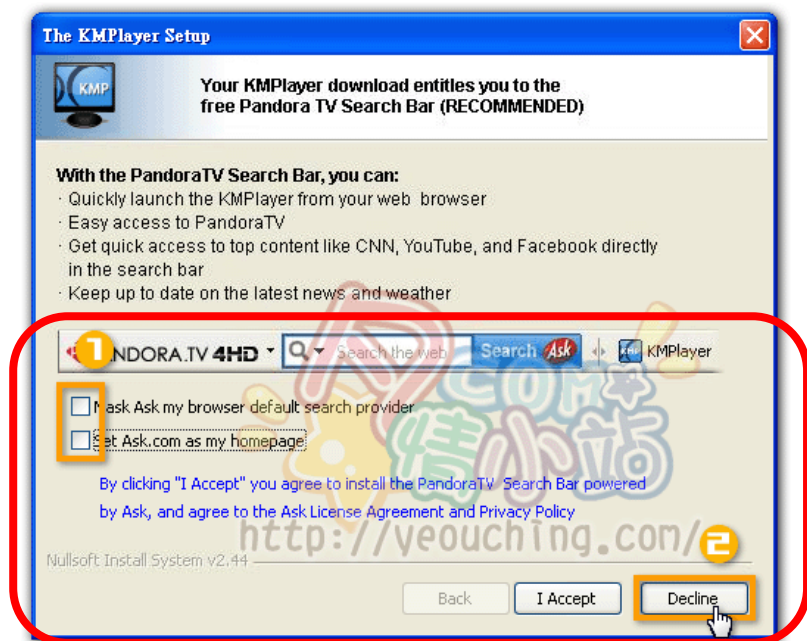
The KMPlayer Setup

KMP

Your KMPlayer download entitles you to the free Pandora TV Search Bar (RECOMMENDED)

With the PandoraTV Search Bar, you can:
· Quickly launch the KMPlayer from your web browser
· Easy access to PandoraTV
· Get quick access to top content like CNN, YouTube, and Facebook directly in the search bar
· Keep up to date on the latest news and weather

1

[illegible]NDORA.TV 4HD Search the web Search Ask KMPlayer

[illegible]ake Ask my browser default search provider

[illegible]et Ask.com as my homepage

By clicking "I Accept" you agree to install the PandoraTV Search Bar powered by Ask, and agree to the Ask License Agreement and Privacy Policy

http://yeouching.com/

2

Nullsoft Install System v2.44

Back I Accept Decline

COM 精小站